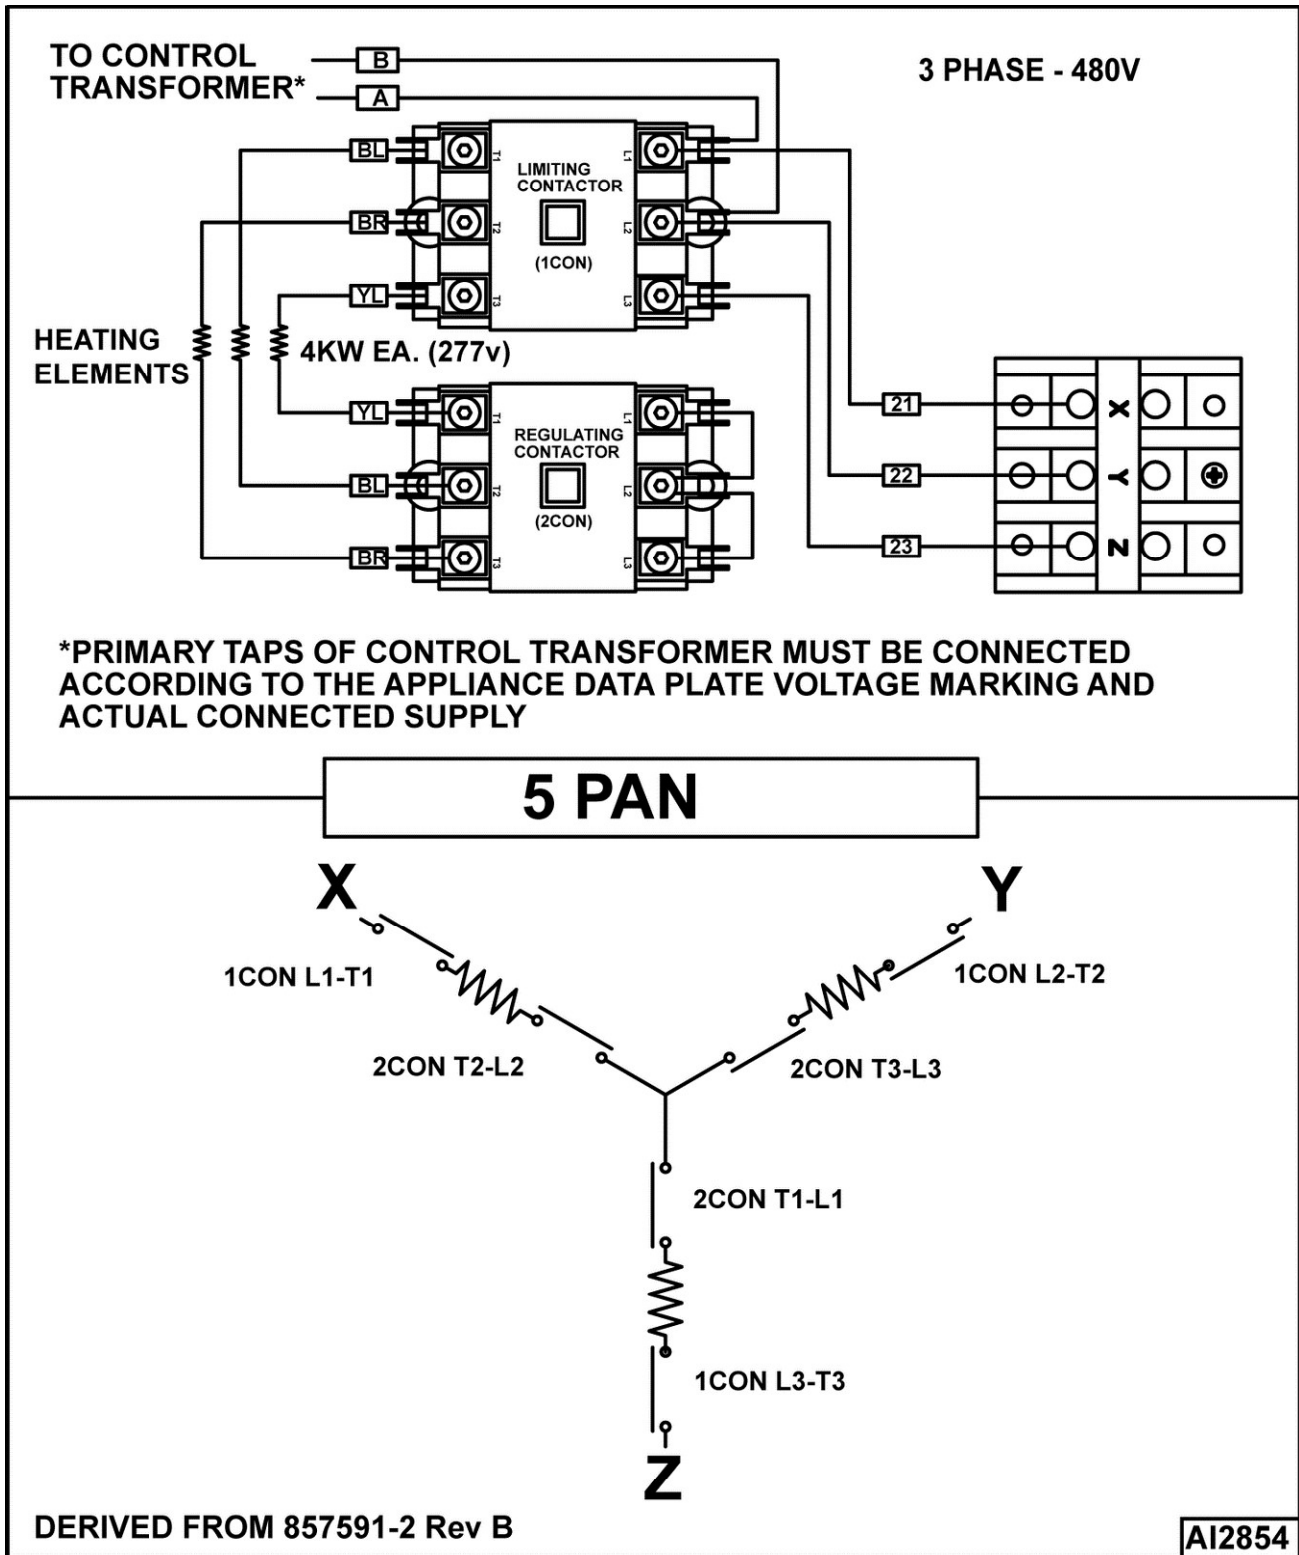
TO CONTROL TRANSFORMER*

B

A

3 PHASE - 480V

BL

BR

YL

T1

T2

T3

LIMITING CONTACTOR

(1CON)

L1

L2

L3

HEATING ELEMENTS

4KW EA. (277v)

YL

BL

BR

T1

T2

T3

REGULATING CONTACTOR

(2CON)

L1

L2

L3

21

22

23

X

Y

N

*PRIMARY TAPS OF CONTROL TRANSFORMER MUST BE CONNECTED ACCORDING TO THE APPLIANCE DATA PLATE VOLTAGE MARKING AND ACTUAL CONNECTED SUPPLY

5 PAN

X

Y

1CON L1-T1

1CON L2-T2

2CON T2-L2

2CON T3-L3

2CON T1-L1

1CON L3-T3

Z

DERIVED FROM 857591-2 Rev B

AI2854